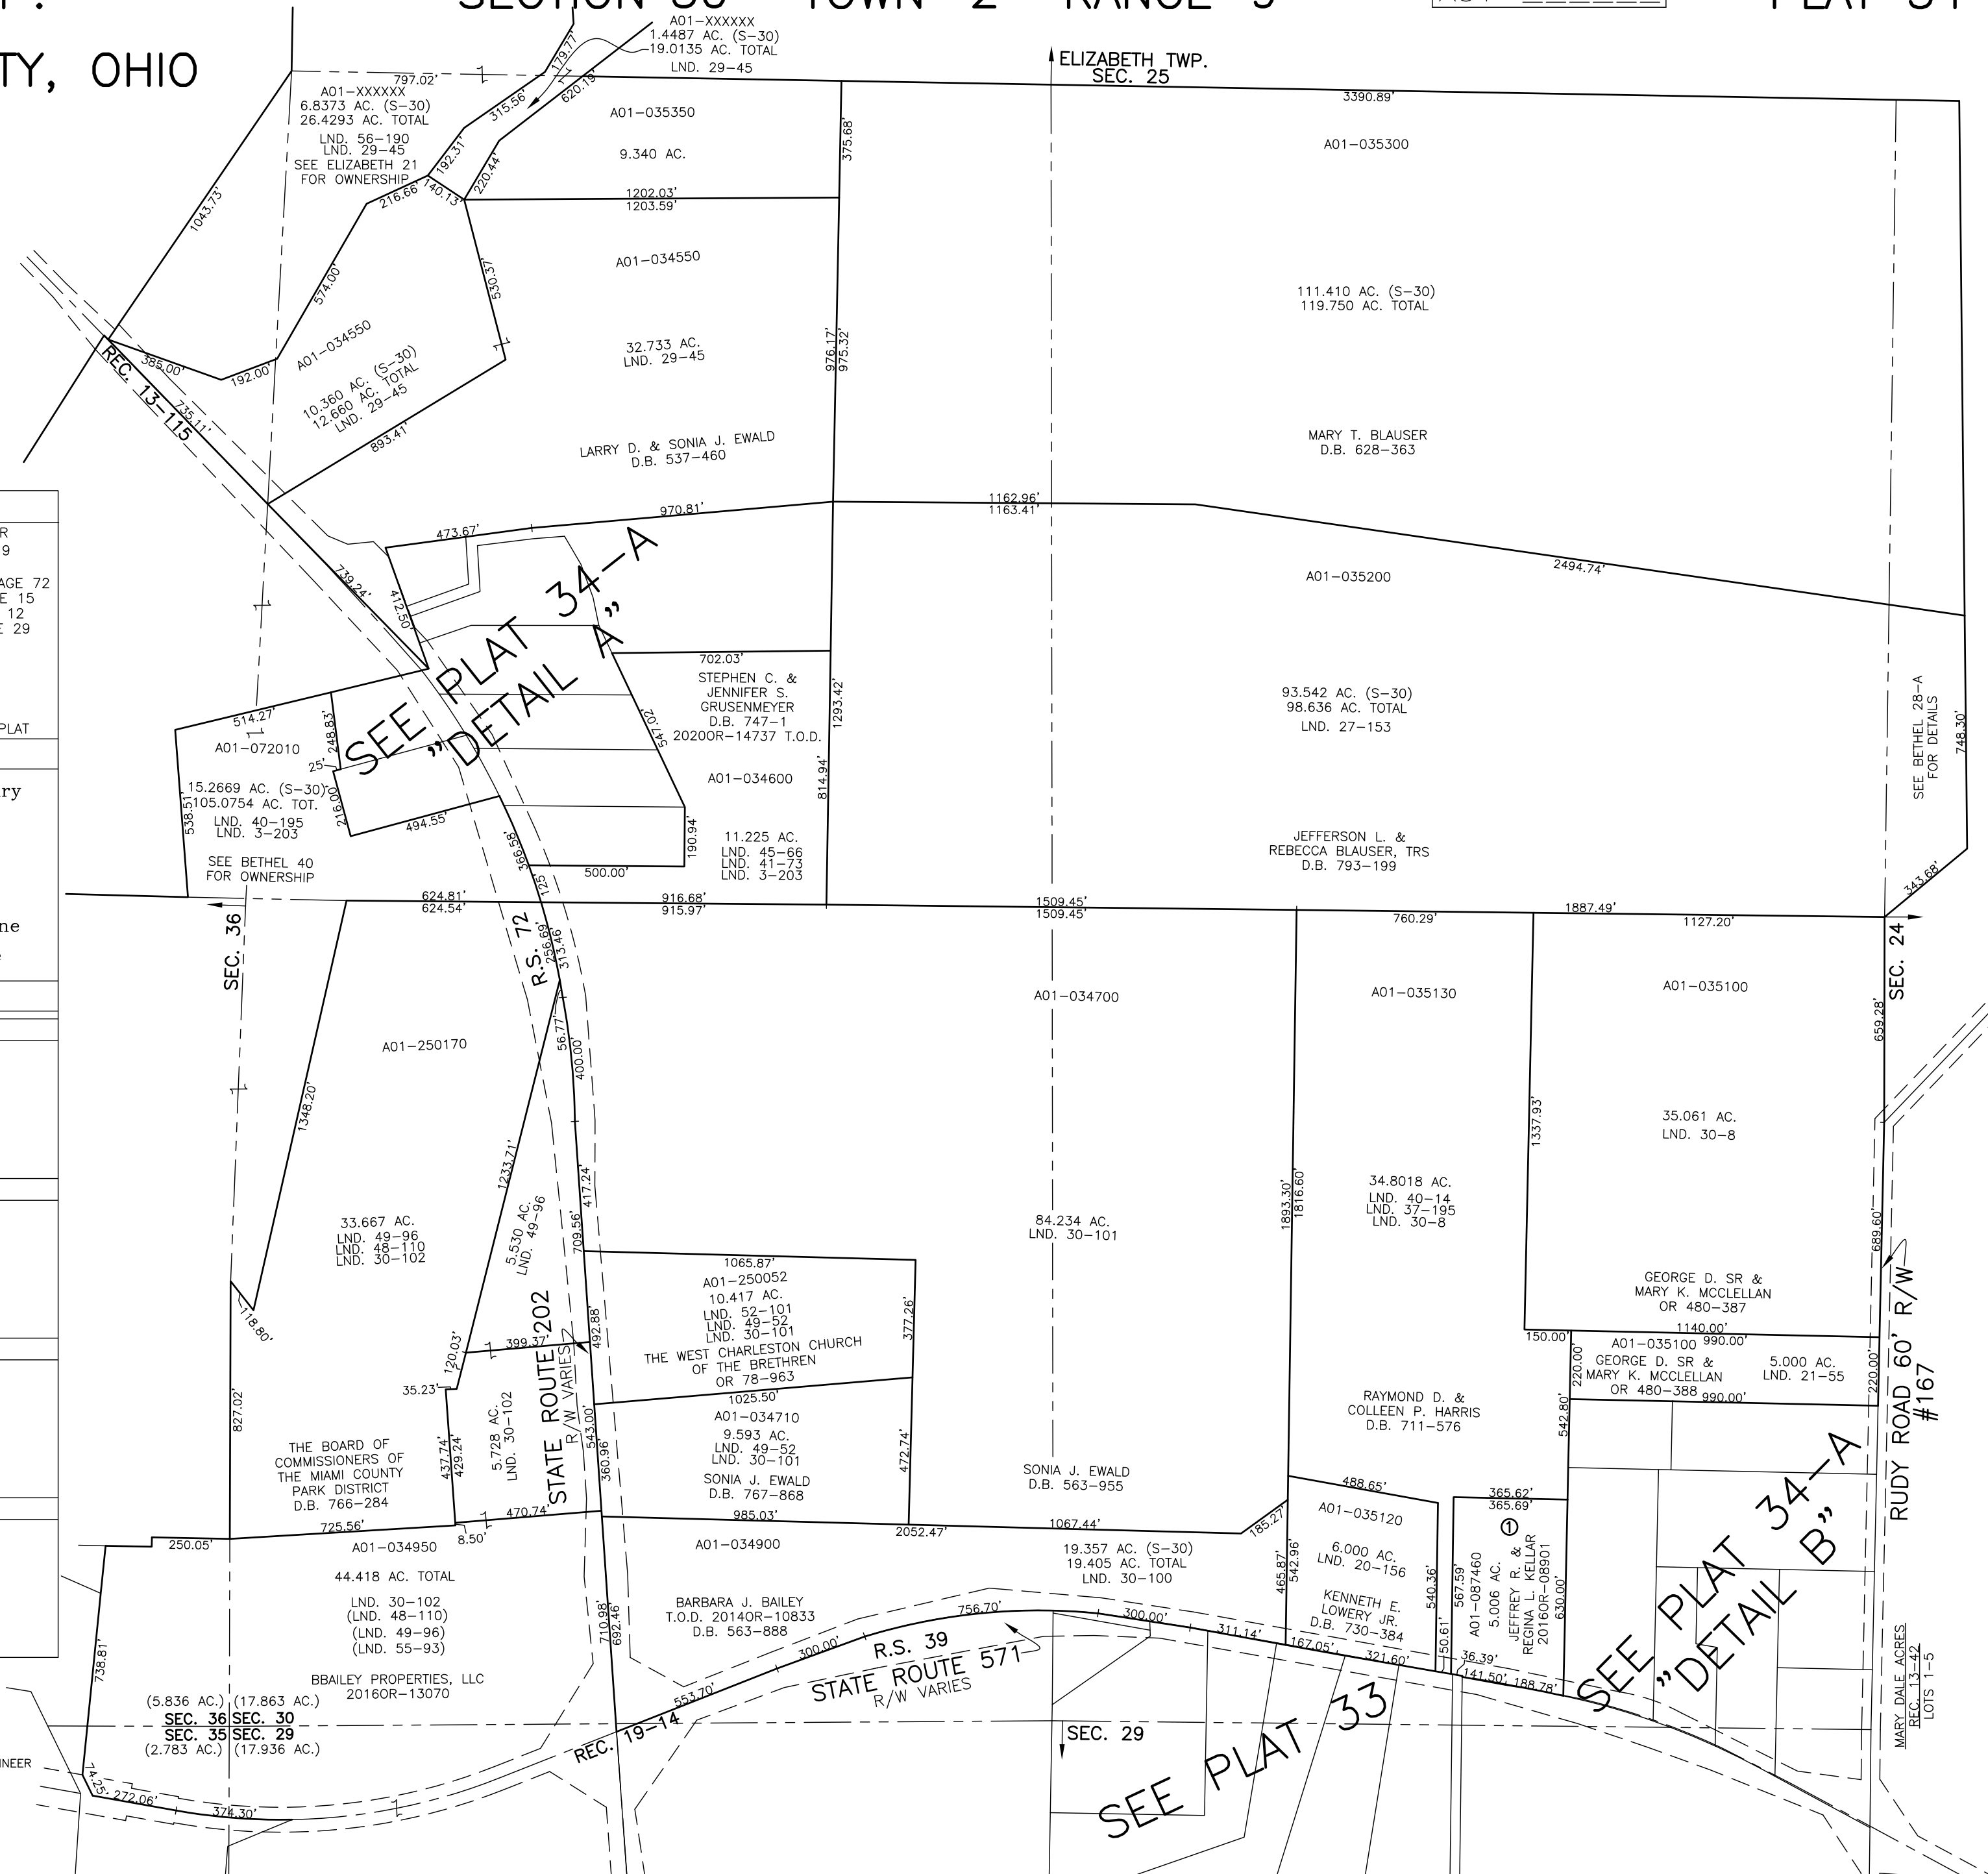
TY, OHIO

A01–XXXXXX
1.4487 AC. (S–30)
19.0135 AC. TOTAL
LND. 29–45

ELIZABETH TWP.
SEC. 25

797.02'
A01–XXXXXX
6.8373 AC. (S–30)
26.4293 AC. TOTAL
LND. 56–190
LND. 29–45
SEE ELIZABETH 21
FOR OWNERSHIP

179.77'
620.13'
315.56'
192.31'
220.44'
140.13'
216.66'
1043.73'
574.00'
530.37'

A01–035350
9.340 AC.
375.68'
1202.03'
1203.59'

3390.89'
A01–035300

A01–034550
32.733 AC.
LND. 29–45

111.410 AC. (S–30)
119.750 AC. TOTAL

A01–034550
10.360 AC. (S–30)
12.660 AC. TOTAL
LND. 29–45
385.00'
192.00'
REC. 13–115
735.11'
893.41'
976.17'
975.32'

LARRY D. & SONIA J. EWALD
D.B. 537–460

MARY T. BLAUSER
D.B. 628–363

970.81'
1162.96'
1163.41'
473.67'
A01–035200
2494.74'
739.24'
412.50'

R
9
AGE 72
E 15
12
E 29

SEE PLAT 34–A
"DETAIL A"

702.03'
STEPHEN C. &
JENNIFER S.
GRUSENMEYER
D.B. 747–1
2020OR–14737 T.O.D.
1293.42'
547.02'

93.542 AC. (S–30)
98.636 AC. TOTAL
LND. 27–153

SEE BETHEL 28–A
FOR DETAILS
748.30'

PLAT
514.27'
A01–072010
248.83'
25'
A01–034600
814.94'

ry
15.2669 AC. (S–30)
105.0754 AC. TOT.
LND. 40–195
LND. 3–203
538.51'
216.00'
494.55'
366.58'
190.94'
11.225 AC.
LND. 45–66
LND. 41–73
LND. 3–203

JEFFERSON L. &
REBECCA BLAUSER, TRS
D.B. 793–199

SEE BETHEL 40
FOR OWNERSHIP
125'
500.00'
343.68'

ne
624.81'
624.54'
916.68'
915.97'
1509.45'
1509.45'
760.29'
1887.49'
1127.20'

SEC. 36
R.S. 72
256.69'
313.46'
SEC. 24

A01–034700
A01–035130
A01–035100

A01–250170
56.77'
400.00'
659.28'

1348.20'
35.061 AC.
LND. 30–8
1337.93'

1233.71'
417.24'
5.530 AC.
LND. 49–96
709.56'
1893.30'
1816.60'
34.8018 AC.
LND. 40–14
LND. 37–195
LND. 30–8

33.667 AC.
LND. 49–96
LND. 48–110
LND. 30–102

84.234 AC.
LND. 30–101

1065.87'
A01–250052
10.417 AC.
LND. 52–101
LND. 49–52
LND. 30–101
THE WEST CHARLESTON CHURCH
OF THE BRETHREN
OR 78–963
377.26'
689.60'

GEORGE D. SR &
MARY K. MCCLELLAN
OR 480–387

118.80'
492.88'
399.37'
120.03'
STATE ROUTE 202
R/W VARIES
1140.00'
150.00'
A01–035100 990.00'
GEORGE D. SR &
MARY K. MCCLELLAN
OR 480–388
5.000 AC.
LND. 21–55
990.00'
220.00'
220.00'
RUDY ROAD 60' R/W
#167

827.02'
35.23'
1025.50'
A01–034710
9.593 AC.
LND. 49–52
LND. 30–101
SONIA J. EWALD
D.B. 767–868
543.00'
360.96'
472.74'

RAYMOND D. &
COLLEEN P. HARRIS
D.B. 711–576
542.80'

THE BOARD OF
COMMISSIONERS OF
THE MIAMI COUNTY
PARK DISTRICT
D.B. 766–284
437.74'
429.24'
5.728 AC.
LND. 30–102

SONIA J. EWALD
D.B. 563–955

488.65'
A01–035120
365.62'
365.69'
①
567.59'
A01–087460
5.006 AC.
JEFFREY R. &
REGINA L. KELLAR
2016OR–08901
630.00'

SEE PLAT 34–A
"DETAIL B"

725.56'
470.74'
8.50'
985.03'
2052.47'
1067.44'
185.27'
250.05'
A01–034950
A01–034900
19.357 AC. (S–30)
19.405 AC. TOTAL
LND. 30–100
465.87'
542.96'
6.000 AC.
LND. 20–156
540.36'

44.418 AC. TOTAL
LND. 30–102
(LND. 48–110)
(LND. 49–96)
(LND. 55–93)

BARBARA J. BAILEY
T.O.D. 2014OR–10833
D.B. 563–888
710.98'
692.46'

KENNETH E.
LOWERY JR.
D.B. 730–384
756.70'
300.00'
311.14'
167.05'
321.60'
50.61'
36.39'
141.50'
188.78'

738.81'
BBAILEY PROPERTIES, LLC
2016OR–13070
300.00'
R.S. 39
STATE ROUTE 571
R/W VARIES
553.70'

(5.836 AC.) (17.863 AC.)
SEC. 36 SEC. 30
SEC. 35 SEC. 29
(2.783 AC.) (17.936 AC.)

MARY DALE ACRES
REC. 13–42
LOTS 1–5

INEER
REC. 19–14
SEC. 29
SEE PLAT 33
74.25'
272.06'
374.30'